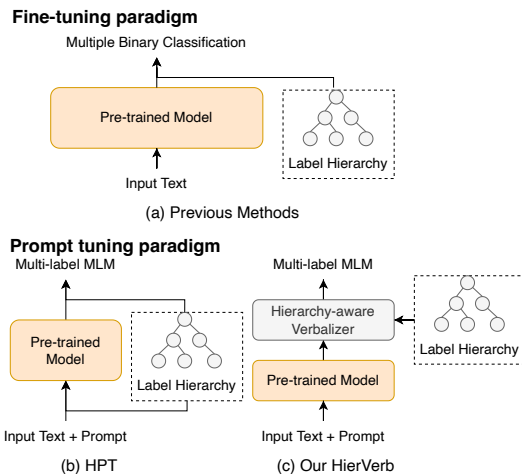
Fine-tuning paradigm

Multiple Binary Classification

Pre-trained Model

Label Hierarchy

Input Text

(a) Previous Methods

Prompt tuning paradigm

Multi-label MLM

Pre-trained Model

Label Hierarchy

Input Text + Prompt

(b) HPT

Multi-label MLM

Hierarchy-aware Verbalizer

Label Hierarchy

Pre-trained Model

Input Text + Prompt

(c) Our HierVerb